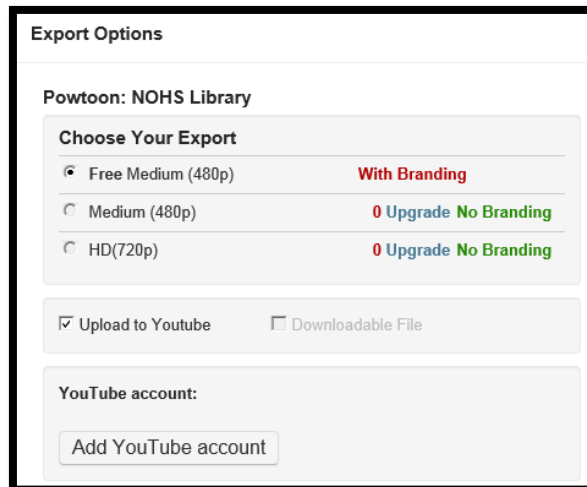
Export Options

Powtoon: NOHS Library

Choose Your Export

Free Medium (480p) With Branding

Medium (480p) 0 Upgrade No Branding

HD(720p) 0 Upgrade No Branding

Upload to Youtube

Downloadable File

YouTube account:

Add YouTube account